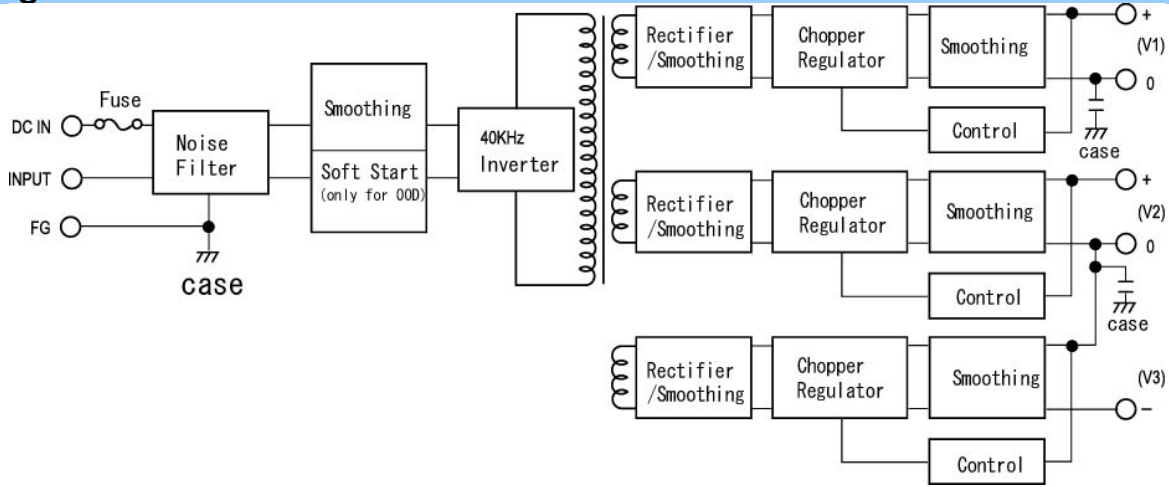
DC IN
Fuse
INPUT
FG
Noise Filter
case
Smoothing
Soft Start (only for OOD)
40KHz Inverter
Rectifier /Smoothing
Chopper Regulator
Smoothing
Control
+
(V1)
0
case
Rectifier /Smoothing
Chopper Regulator
Smoothing
Control
+
(V2)
0
case
Rectifier /Smoothing
Chopper Regulator
Smoothing
Control
(V3)
−